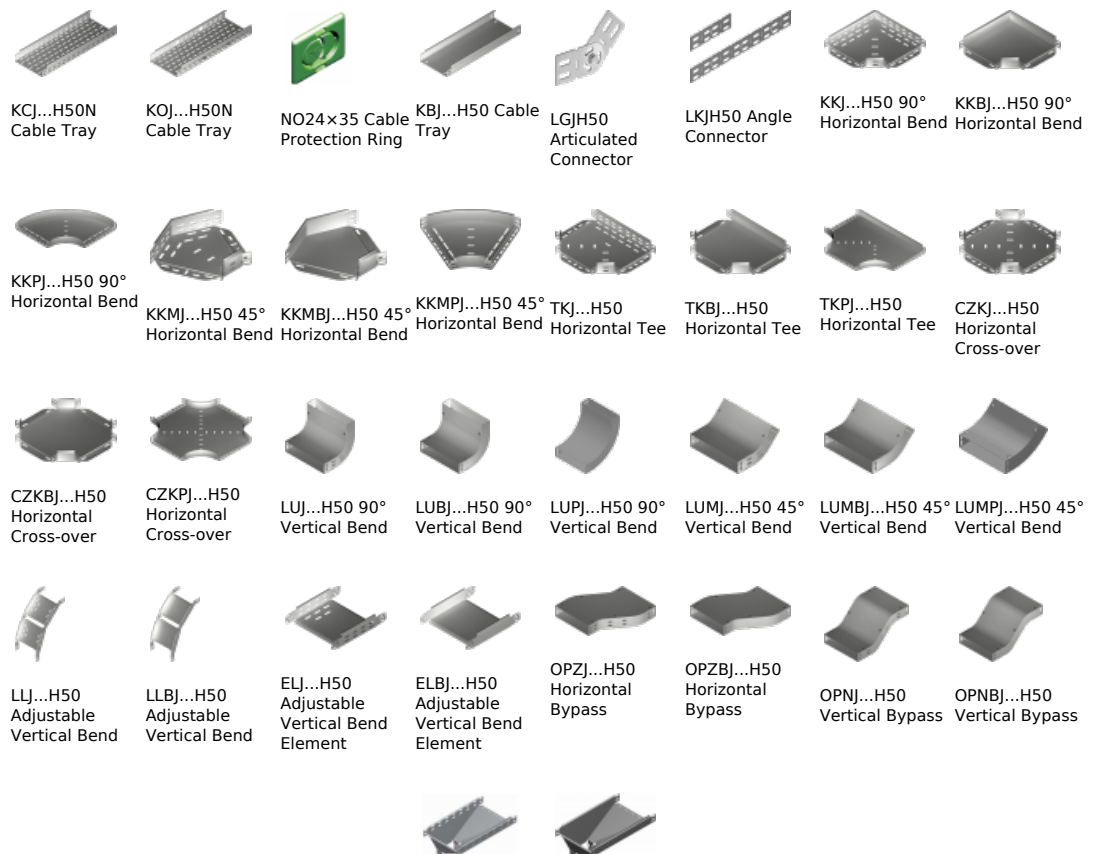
KCJ...H50N Cable Tray

KOJ...H50N Cable Tray

NO24×35 Cable Protection Ring

KBJ...H50 Cable Tray

LGJH50 Articulated Connector

LKJH50 Angle Connector

KKJ...H50 90° Horizontal Bend

KKBJ...H50 90° Horizontal Bend

KKPJ...H50 90° Horizontal Bend

KKMJ...H50 45° Horizontal Bend

KKMBJ...H50 45° Horizontal Bend

KKMPJ...H50 45° Horizontal Bend

TKJ...H50 Horizontal Tee

TKBJ...H50 Horizontal Tee

TKPJ...H50 Horizontal Tee

CZKJ...H50 Horizontal Cross-over

CZKBJ...H50 Horizontal Cross-over

CZKPJ...H50 Horizontal Cross-over

LUJ...H50 90° Vertical Bend

LUBJ...H50 90° Vertical Bend

LUPJ...H50 90° Vertical Bend

LUMJ...H50 45° Vertical Bend

LUMBJ...H50 45° Vertical Bend

LUMPJ...H50 45° Vertical Bend

LLJ...H50 Adjustable Vertical Bend

LLBJ...H50 Adjustable Vertical Bend

ELJ...H50 Adjustable Vertical Bend Element

ELBJ...H50 Adjustable Vertical Bend Element

OPZJ...H50 Horizontal Bypass

OPZBJ...H50 Horizontal Bypass

OPNJ...H50 Vertical Bypass

OPNBJ...H50 Vertical Bypass